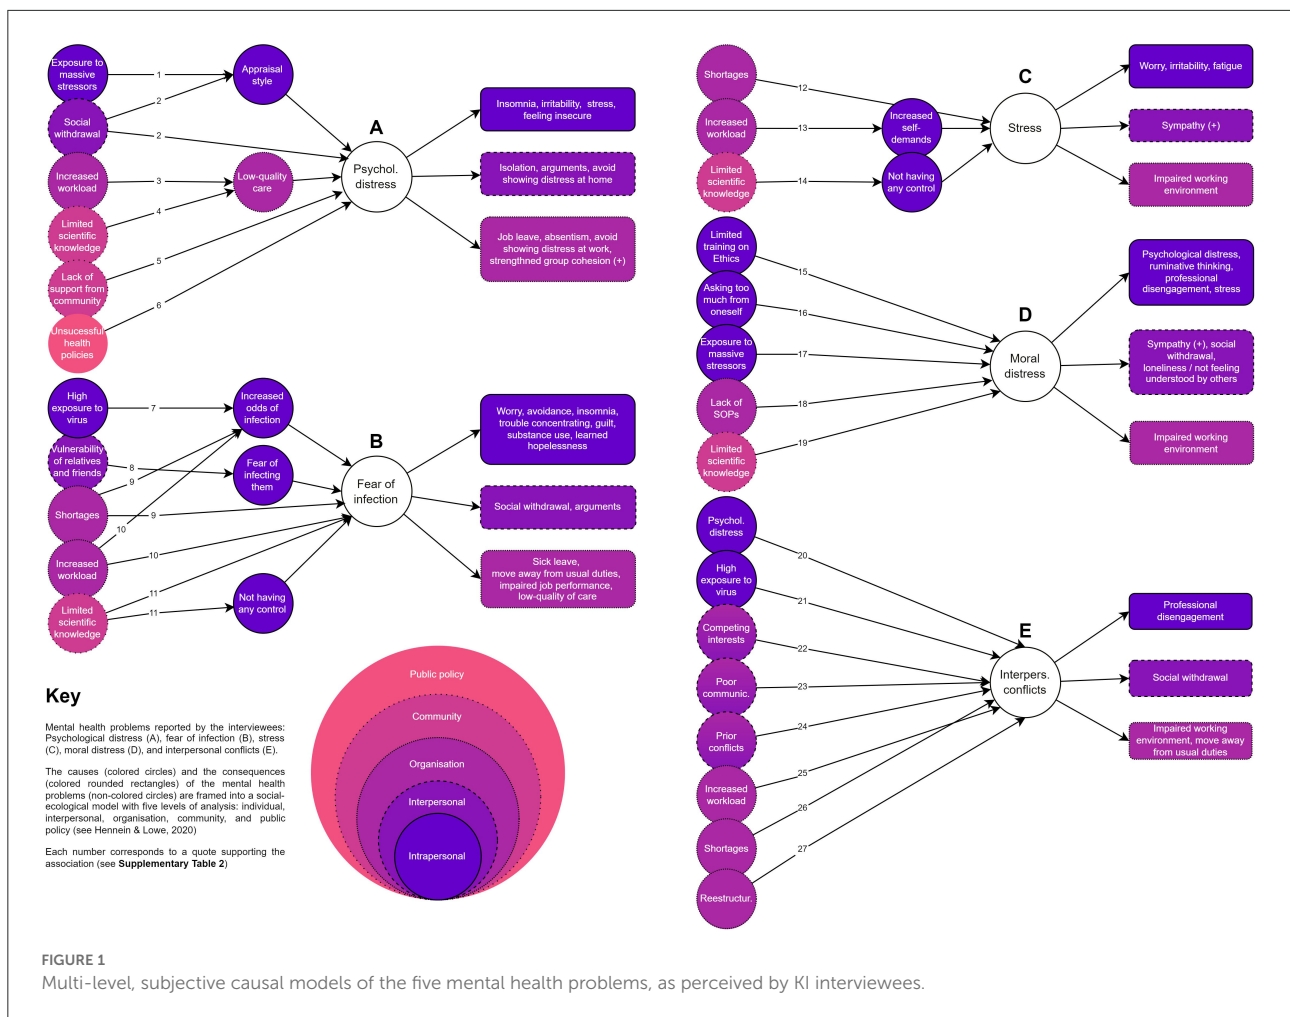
Exposure to massive stressors

1

Appraisal style

Social withdrawal

2

2

A

Psychol. distress

Insomnia, irritability, stress, feeling insecure

Increased workload

3

Low-quality care

Isolation, arguments, avoid showing distress at home

Limited scientific knowledge

4

Lack of support from community

5

Job leave, absentism, avoid showing distress at work, strengthned group cohesion (+)

Unsucessful health policies

6

High exposure to virus

7

Increased odds of infection

B

Worry, avoidance, insomnia, trouble concentrating, guilt, substance use, learned hopelessness

Vulnerability of relatives and friends

8

9

Fear of infecting them

Fear of infection

Shortages

9

10

Social withdrawal, arguments

Increased workload

10

Sick leave, move away from usual duties, impaired job performance, low-quality of care

11

Limited scientific knowledge

11

Not having any control

Key

Mental health problems reported by the interviewees: Psychological distress (A), fear of infection (B), stress (C), moral distress (D), and interpersonal conflicts (E).

The causes (colored circles) and the consequences (colored rounded rectangles) of the mental health problems (non-colored circles) are framed into a social-ecological model with five levels of analysis: individual, interpersonal, organisation, community, and public policy (see Hennein & Lowe, 2020)

Each number corresponds to a quote supporting the association (see Supplementary Table 2)

Public policy

Community

Organisation

Interpersonal

Intrapersonal

Shortages

12

C

Worry, irritability, fatigue

Increased workload

13

Increased self-demands

Stress

Sympathy (+)

Limited scientific knowledge

14

Not having any control

Impaired working environment

Limited training on Ethics

15

Psychological distress, ruminative thinking, professional disengagement, stress

Asking too much from oneself

16

D

Exposure to massive stressors

17

Moral distress

Sympathy (+), social withdrawal, loneliness / not feeling understood by others

Lack of SOPs

18

Limited scientific knowledge

19

Impaired working environment

Psychol. distress

20

High exposure to virus

21

Professional disengagement

Competing interests

22

E

Poor communic.

23

Interpers. conflicts

Social withdrawal

Prior conflicts

24

Impaired working environment, move away from usual duties

Increased workload

25

Shortages

26

27

Reestructur.

FIGURE 1

Multi-level, subjective causal models of the five mental health problems, as perceived by KI interviewees.